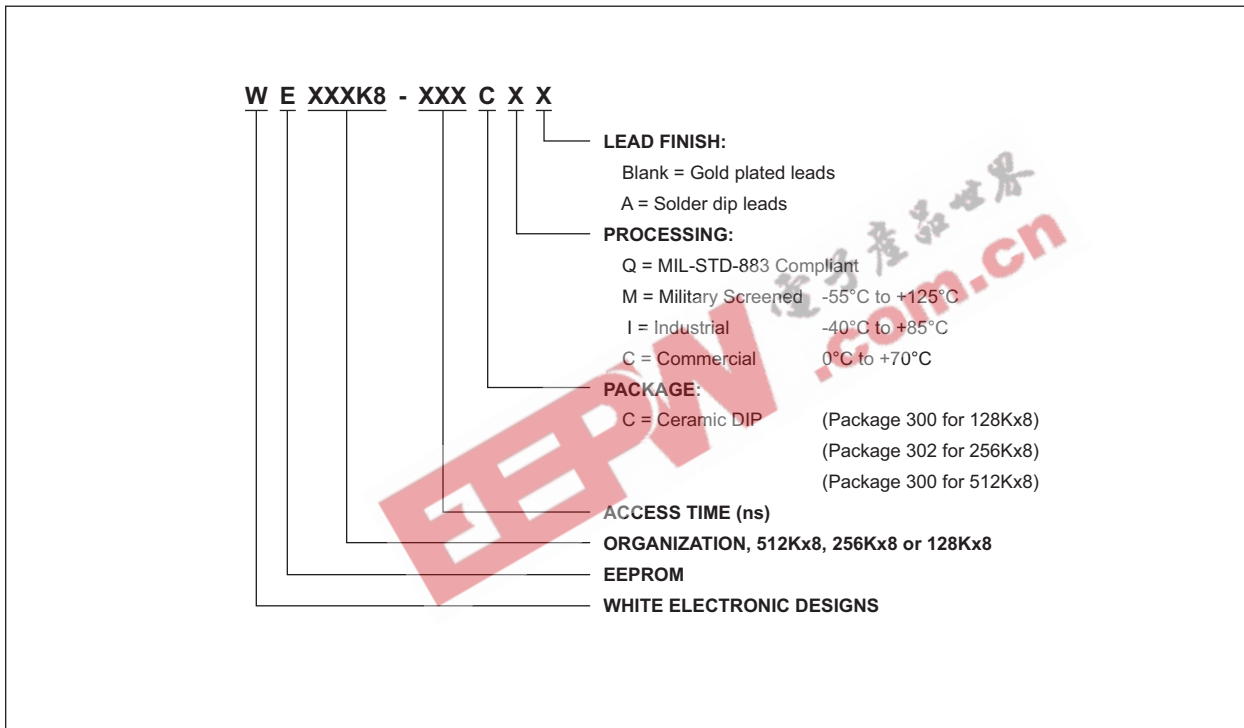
W E XXXK8 - XXX C X X

LEAD FINISH:
Blank = Gold plated leads
A = Solder dip leads

PROCESSING:
Q = MIL-STD-883 Compliant
M = Military Screened -55°C to +125°C
I = Industrial -40°C to +85°C
C = Commercial 0°C to +70°C

PACKAGE:
C = Ceramic DIP (Package 300 for 128Kx8)
(Package 302 for 256Kx8)
(Package 300 for 512Kx8)

ACCESS TIME (ns)

ORGANIZATION, 512Kx8, 256Kx8 or 128Kx8

EEPROM

WHITE ELECTRONIC DESIGNS

电子产品世界
EEPW.com.cn